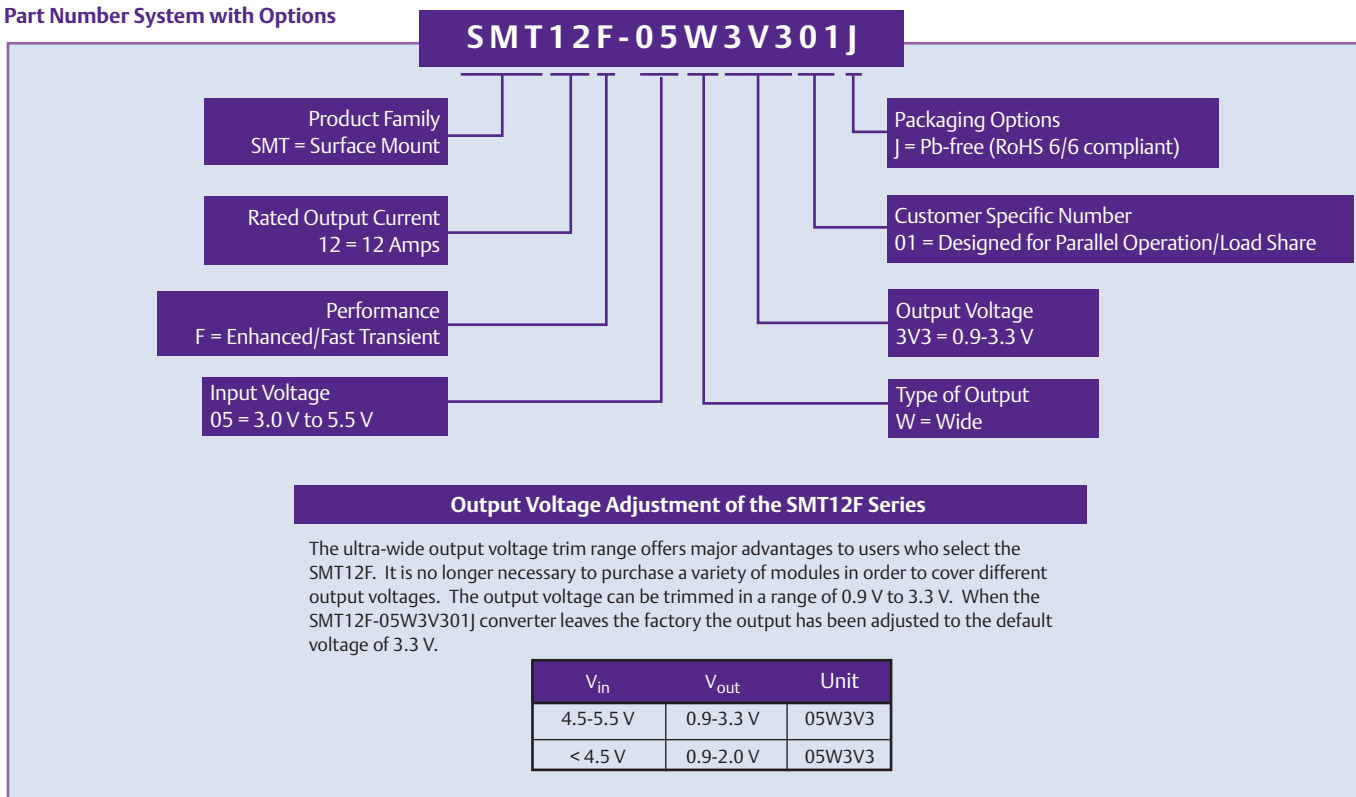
Part Number System with Options

SMT12F-05W3V301J

Product Family
SMT = Surface Mount

Rated Output Current
12 = 12 Amps

Performance
F = Enhanced/Fast Transient

Input Voltage
05 = 3.0 V to 5.5 V

Packaging Options
J = Pb-free (RoHS 6/6 compliant)

Customer Specific Number
01 = Designed for Parallel Operation/Load Share

Output Voltage
3V3 = 0.9-3.3 V

Type of Output
W = Wide

Output Voltage Adjustment of the SMT12F Series

The ultra-wide output voltage trim range offers major advantages to users who select the SMT12F. It is no longer necessary to purchase a variety of modules in order to cover different output voltages. The output voltage can be trimmed in a range of 0.9 V to 3.3 V. When the SMT12F-05W3V301J converter leaves the factory the output has been adjusted to the default voltage of 3.3 V.

| $V_{in}$ | $V_{out}$ | Unit |
|---|---|---|
| 4.5-5.5 V | 0.9-3.3 V | 05W3V3 |
| < 4.5 V | 0.9-2.0 V | 05W3V3 |